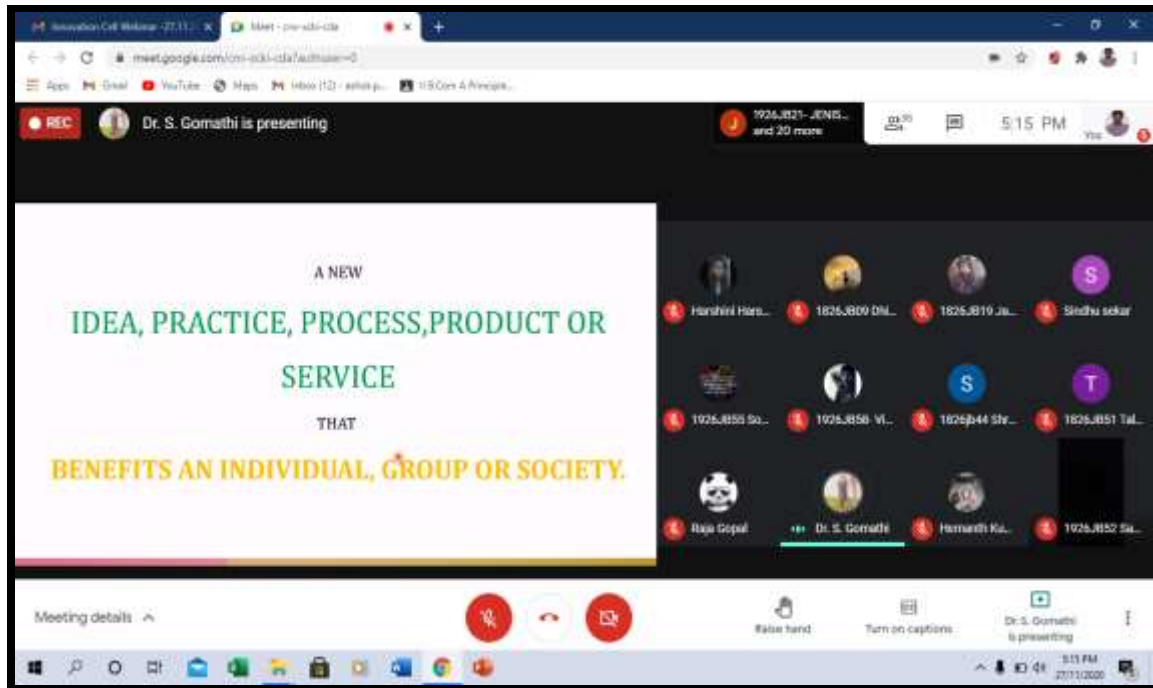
Innovation Cell Webinar -27.11. ×
Meet - cni-scki-cda ×
+

meet.google.com/cni-scki-cda?authuser=0

Apps Gmail YouTube Maps Inbox (12) - ashok... II B.Com A Principle...

REC
Dr. S. Gomathi is presenting

1926JB21- JENIS... and 20 more

5:15 PM

You

A NEW

IDEA, PRACTICE, PROCESS,PRODUCT OR SERVICE

THAT

BENEFITS AN INDIVIDUAL, GROUP OR SOCIETY.

Harshini Hars...
1826JB09 Dhi...
1826JB19 Ja...
S
Sindhu sekar
1926JB55 So...
1926JB58- Vi...
S
1826jb44 Shr...
T
1826JB51 Tal...
Raja Gopal
Dr. S. Gomathi
Hemanth Ku...
1926JB52 Sa...

Meeting details

Raise hand

Turn on captions

Dr. S. Gomathi is presenting

5:15 PM
27/11/2020